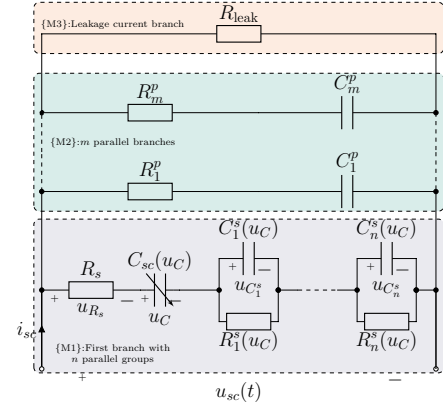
{M3}:Leakage current branch

$R_{\text{leak}}$

$R_m^p$

$C_m^p$

{M2}:$m$ parallel branches

$R_1^p$

$C_1^p$

$C_1^s(u_C)$

$C_n^s(u_C)$

$R_s$

$C_{sc}(u_C)$

+

−

+

−

$u_{R_s}$

$u_C$

$u_{C_1^s}$

$u_{C_n^s}$

$i_{sc}$

{M1}:First branch with $n$ parallel groups

$R_1^s(u_C)$

$R_n^s(u_C)$

+

−

$u_{sc}(t)$